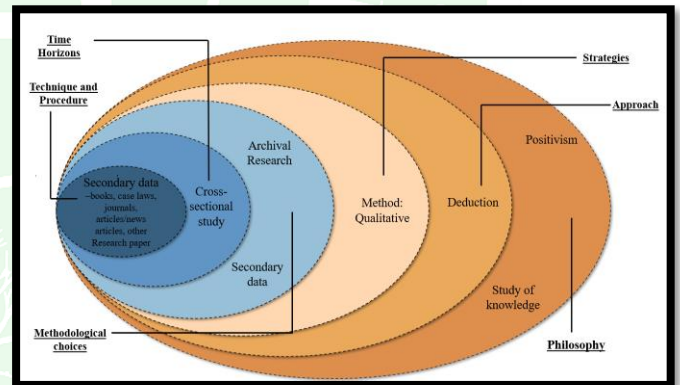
Time Horizons

Technique and Procedure

Strategies

Approach

Positivism

Archival Research

Secondary data –books, case laws, journals, articles/news articles, other Research paper

Cross-sectional study

Method: Qualitative

Deduction

Secondary data

Study of knowledge

Methodological choices

Philosophy